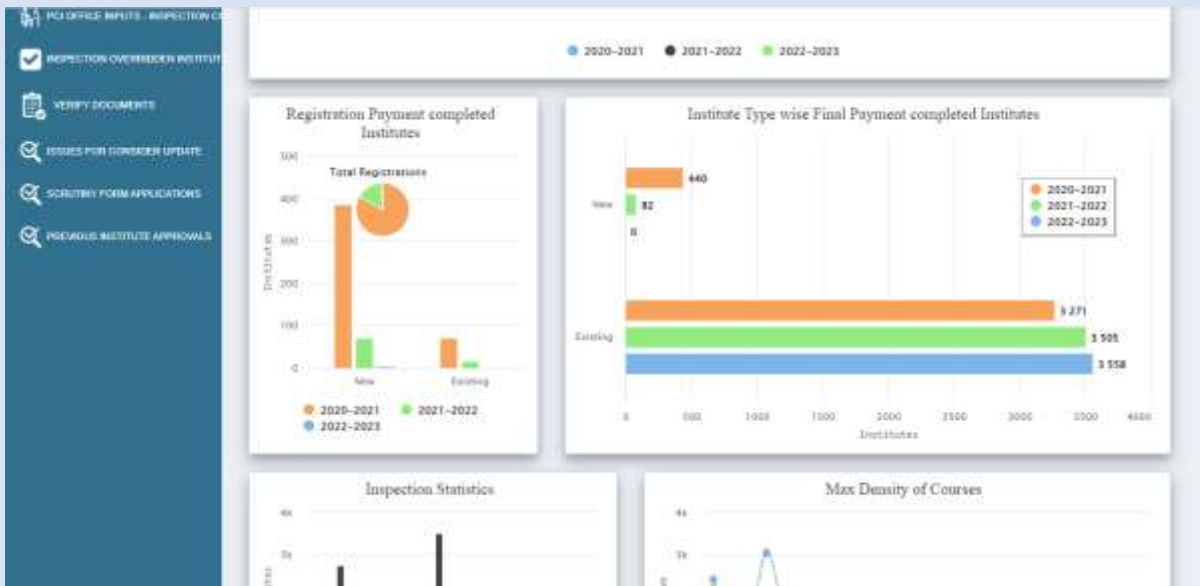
PCI OFFICE INPUTS - INSPECTION C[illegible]

INSPECTION OVERRIDDEN INSTITUT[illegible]

VERIFY DOCUMENTS

ISSUES FOR CONSIDER UPDATE

SCRUTINY FORM APPLICATIONS

PREVIOUS INSTITUTE APPROVALS

2020-2021 2021-2022 2022-2023

Registration Payment completed Institutes

Total Registrations

500
400
300
200
100
0

Institutes

New Existing

2020-2021 2021-2022 2022-2023

Institute Type wise Final Payment completed Institutes

New
440
82
0

Existing
3 271
3 505
3 558

2020-2021
2021-2022
2022-2023

0 500 1000 1500 2000 2500 3000 3500 4000

Institutes

Inspection Statistics

4k
3k

Max Density of Courses

4k
3k